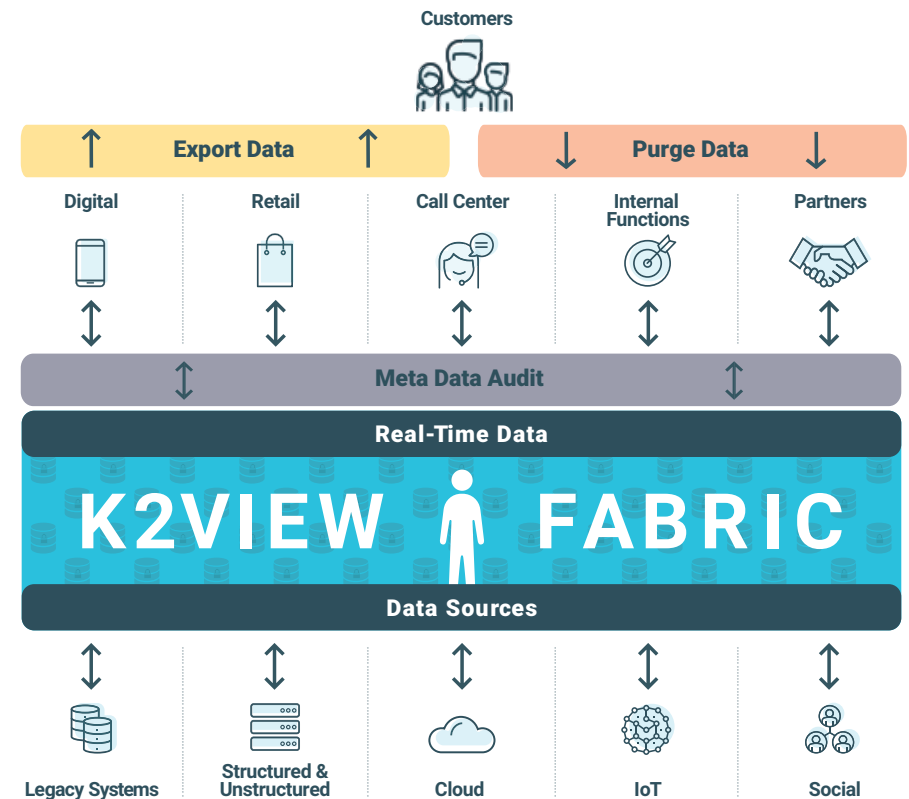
Customers

Export Data

Purge Data

Digital

Retail

Call Center

Internal Functions

Partners

Meta Data Audit

Real-Time Data

K2VIEW FABRIC

Data Sources

Legacy Systems

Structured & Unstructured

Cloud

IoT

Social